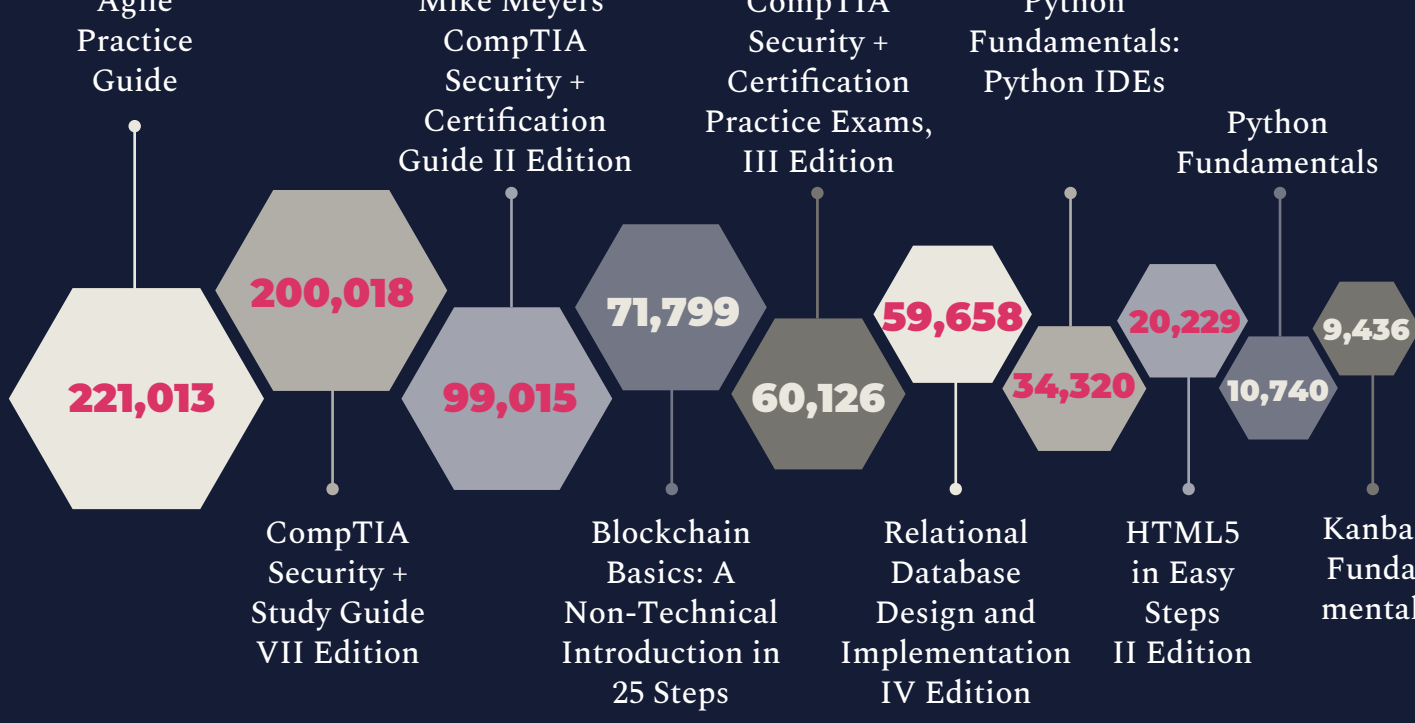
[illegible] Practice Guide

221,013

200,018

CompTIA Security + Study Guide VII Edition

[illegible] CompTIA Security + Certification Guide II Edition

99,015

71,799

Blockchain Basics: A Non-Technical Introduction in 25 Steps

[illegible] Security + Certification Practice Exams, III Edition

60,126

59,658

Relational Database Design and Implementation IV Edition

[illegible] Fundamentals: Python IDEs

34,320

20,229

HTML5 in Easy Steps II Edition

Python Fundamentals

10,740

9,436

Kanba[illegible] Funda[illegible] mental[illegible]